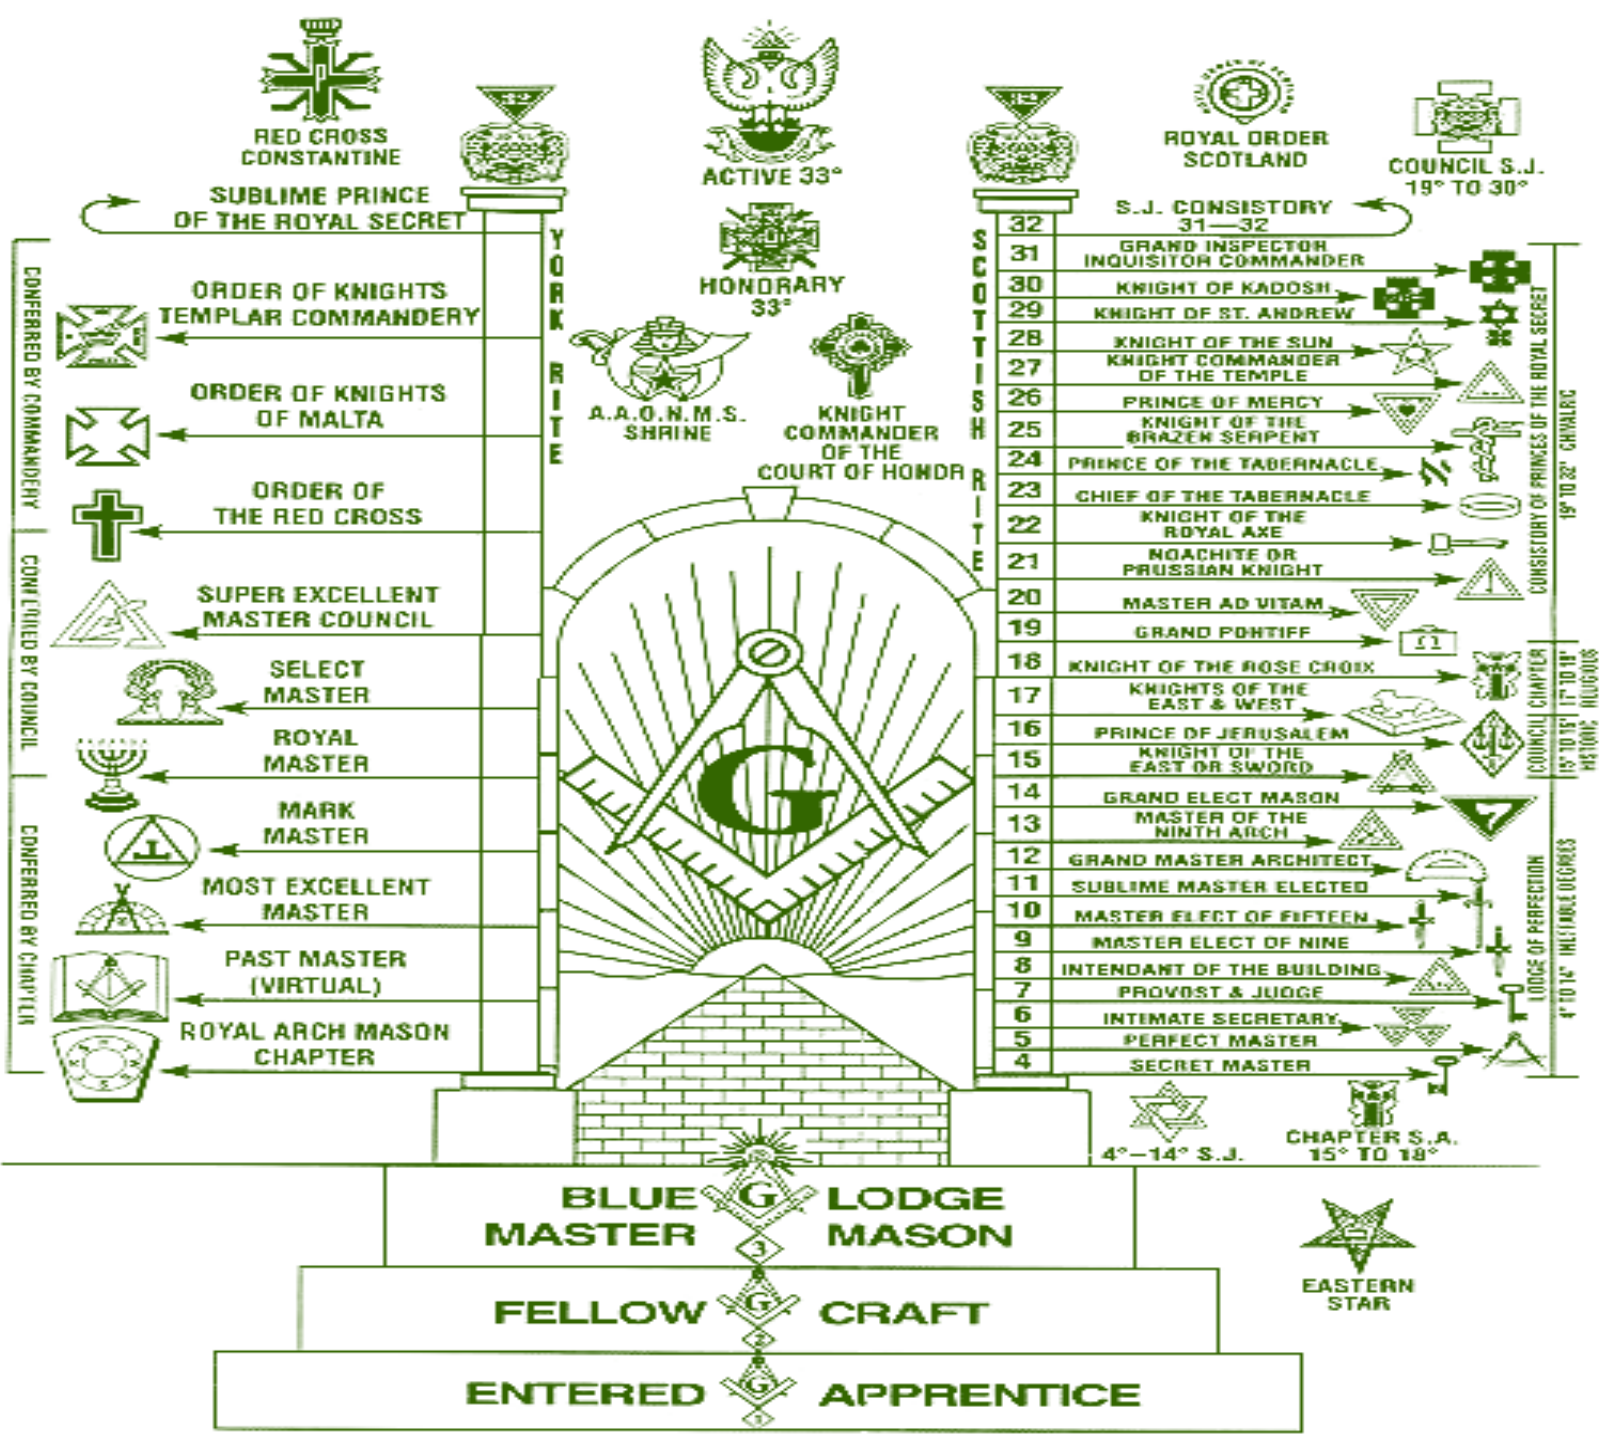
RED CROSS CONSTANTINE

ACTIVE 33°

ROYAL ORDER SCOTLAND

COUNCIL S.J. 19° TO 30°

SUBLIME PRINCE OF THE ROYAL SECRET

S.J. CONSISTORY 31—32

HONORARY 33°

YORK RITE

SCOTTISH RITE

CONFERRED BY COMMANDERY

ORDER OF KNIGHTS TEMPLAR COMMANDERY

ORDER OF KNIGHTS OF MALTA

ORDER OF THE RED CROSS

CONFERRED BY COUNCIL

SUPER EXCELLENT MASTER COUNCIL

SELECT MASTER

ROYAL MASTER

CONFERRED BY CHAPTER

MARK MASTER

MOST EXCELLENT MASTER

PAST MASTER (VIRTUAL)

ROYAL ARCH MASON CHAPTER

A.A.O.N.M.S. SHRINE

KNIGHT COMMANDER OF THE COURT OF HONOR

G

32
31 GRAND INSPECTOR INQUISITOR COMMANDER
30 KNIGHT OF KADOSH
29 KNIGHT OF ST. ANDREW
28 KNIGHT OF THE SUN
27 KNIGHT COMMANDER OF THE TEMPLE
26 PRINCE OF MERCY
25 KNIGHT OF THE BRAZEN SERPENT
24 PRINCE OF THE TABERNACLE
23 CHIEF OF THE TABERNACLE
22 KNIGHT OF THE ROYAL AXE
21 NOACHITE OR PRUSSIAN KNIGHT
20 MASTER AD VITAM
19 GRAND PONTIFF
18 KNIGHT OF THE ROSE CROIX
17 KNIGHTS OF THE EAST & WEST
16 PRINCE OF JERUSALEM
15 KNIGHT OF THE EAST OR SWORD
14 GRAND ELECT MASON
13 MASTER OF THE NINTH ARCH
12 GRAND MASTER ARCHITECT
11 SUBLIME MASTER ELECTED
10 MASTER ELECT OF FIFTEEN
9 MASTER ELECT OF NINE
8 INTENDANT OF THE BUILDING
7 PROVOST & JUDGE
6 INTIMATE SECRETARY
5 PERFECT MASTER
4 SECRET MASTER

CONSISTORY OF PRINCES OF THE ROYAL SECRET 19° TO 32° CHIVALRIC

COUNCIL CHAPTER 15° TO 16° 17° TO 18° HISTORIC RELIGIOUS

LODGE OF PERFECTION 4° TO 14° INEFFABLE DEGREES

4°—14° S.J.

CHAPTER S.A. 15° TO 18°

BLUE LODGE
MASTER MASON
3

FELLOW CRAFT
2

ENTERED APPRENTICE
1

EASTERN STAR